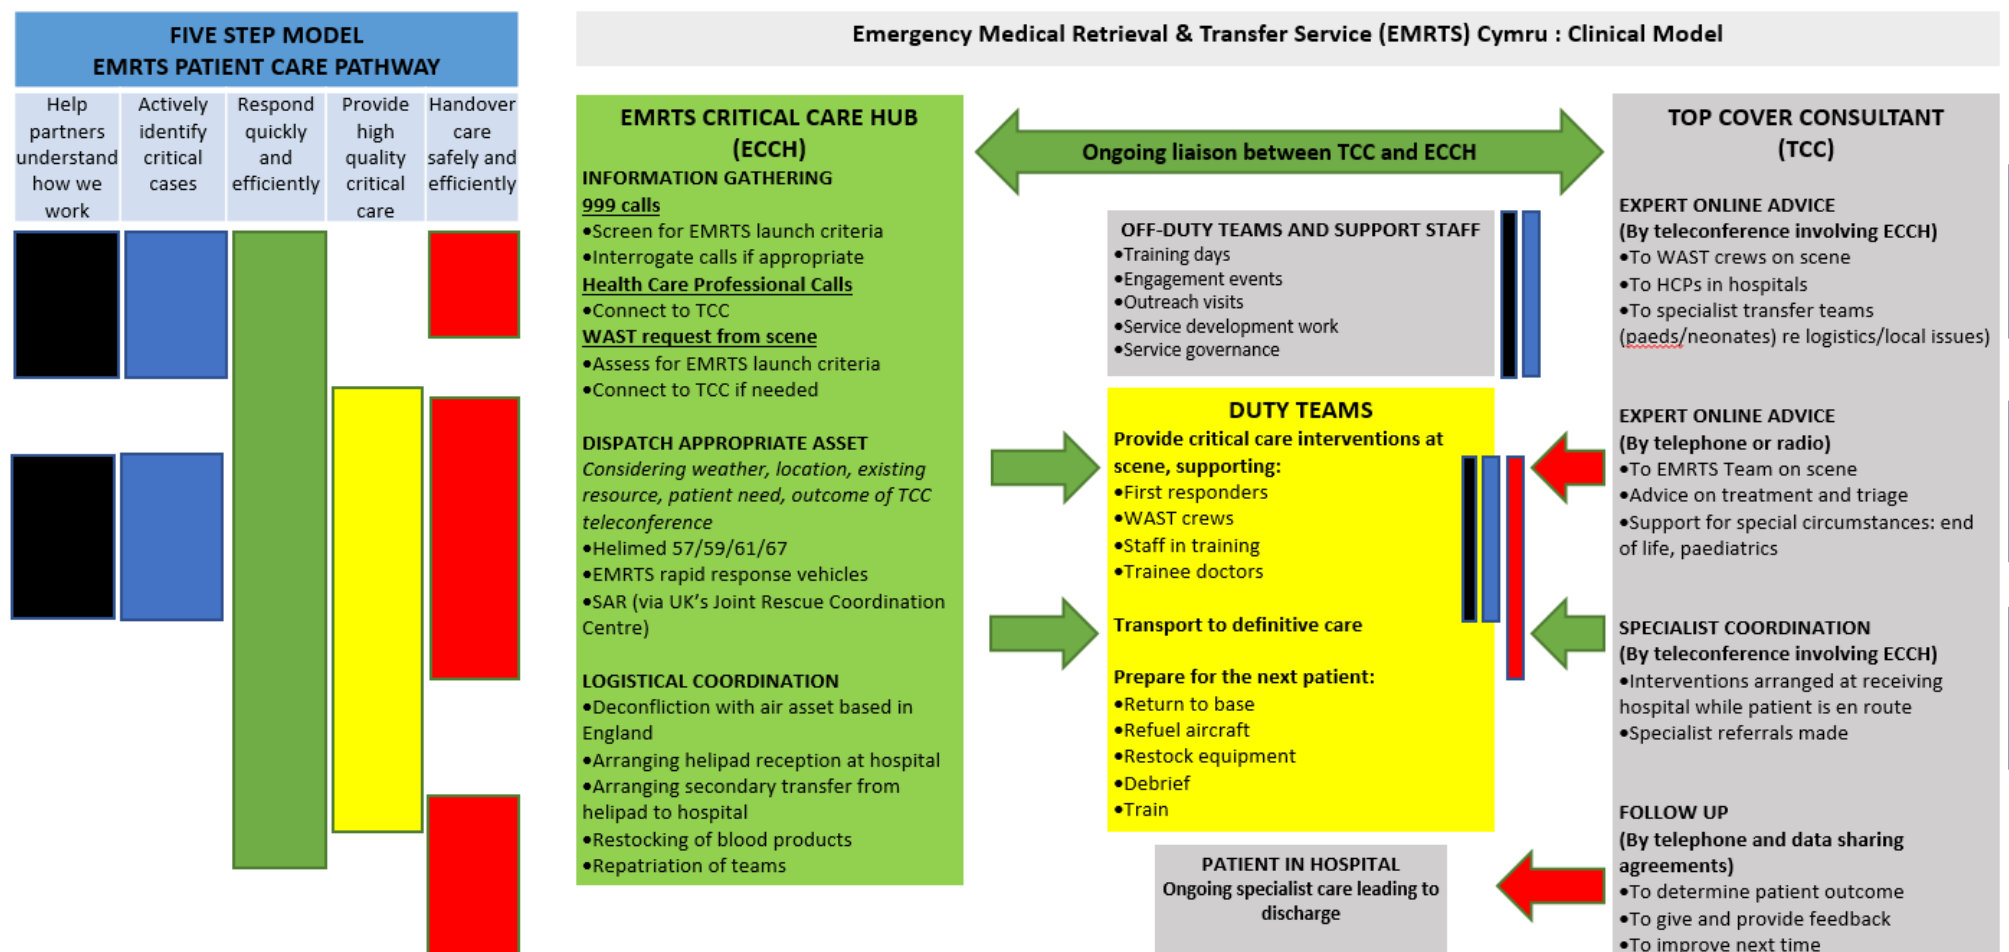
FIVE STEP MODEL
EMRTS PATIENT CARE PATHWAY

| Help partners understand how we work | Actively identify critical cases | Respond quickly and efficiently | Provide high quality critical care | Handover care safely and efficiently |
|---|---|---|---|---|

Emergency Medical Retrieval & Transfer Service (EMRTS) Cymru : Clinical Model

EMRTS CRITICAL CARE HUB (ECCH)

INFORMATION GATHERING
999 calls
•Screen for EMRTS launch criteria
•Interrogate calls if appropriate
Health Care Professional Calls
•Connect to TCC
WAST request from scene
•Assess for EMRTS launch criteria
•Connect to TCC if needed

DISPATCH APPROPRIATE ASSET
Considering weather, location, existing resource, patient need, outcome of TCC teleconference
•Helimed 57/59/61/67
•EMRTS rapid response vehicles
•SAR (via UK's Joint Rescue Coordination Centre)

LOGISTICAL COORDINATION
•Deconfliction with air asset based in England
•Arranging helipad reception at hospital
•Arranging secondary transfer from helipad to hospital
•Restocking of blood products
•Repatriation of teams

Ongoing liaison between TCC and ECCH

OFF-DUTY TEAMS AND SUPPORT STAFF
•Training days
•Engagement events
•Outreach visits
•Service development work
•Service governance

DUTY TEAMS
Provide critical care interventions at scene, supporting:
•First responders
•WAST crews
•Staff in training
•Trainee doctors

Transport to definitive care

Prepare for the next patient:
•Return to base
•Refuel aircraft
•Restock equipment
•Debrief
•Train

PATIENT IN HOSPITAL
Ongoing specialist care leading to discharge

TOP COVER CONSULTANT (TCC)

EXPERT ONLINE ADVICE
(By teleconference involving ECCH)
•To WAST crews on scene
•To HCPs in hospitals
•To specialist transfer teams (paeds/neonates) re logistics/local issues)

EXPERT ONLINE ADVICE
(By telephone or radio)
•To EMRTS Team on scene
•Advice on treatment and triage
•Support for special circumstances: end of life, paediatrics

SPECIALIST COORDINATION
(By teleconference involving ECCH)
•Interventions arranged at receiving hospital while patient is en route
•Specialist referrals made

FOLLOW UP
(By telephone and data sharing agreements)
•To determine patient outcome
•To give and provide feedback
•To improve next time